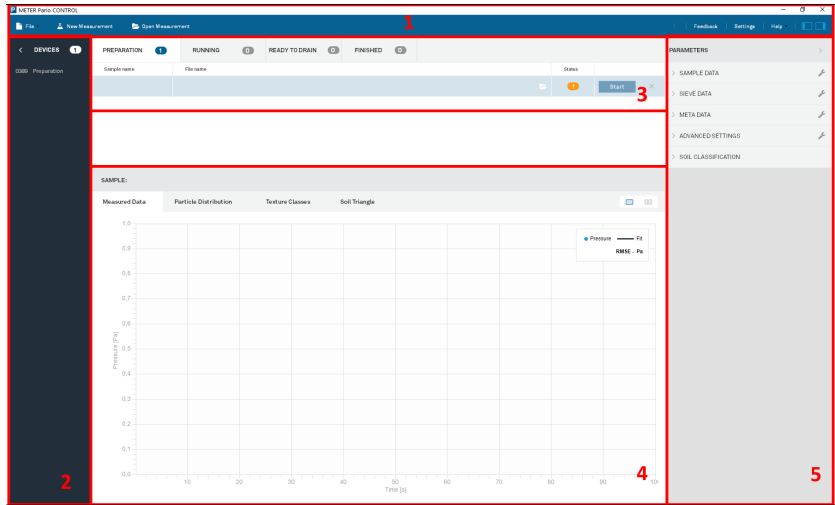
METER Pario CONTROL

File New Measurement Open Measurement

Feedback Settings Help

1

DEVICES 1

0089 Preparation

2

PREPARATION 1 RUNNING 0 READY TO DRAIN 0 FINISHED 0

| Sample name | File name | Status | |
|---|---|---|---|
| | | ! | Start |

3

SAMPLE:

Measured Data Particle Distribution Texture Classes Soil Triangle

Pressure Fit

RMSE - Pa

1.0
0.9
0.8
0.7
0.6
0.5
0.4
0.3
0.2
0.1
0.0

Pressure [Pa]

10 20 30 40 50 60 70 80 90 10

Time [s]

4

PARAMETERS

SAMPLE DATA

SIEVE DATA

META DATA

ADVANCED SETTINGS

SOIL CLASSIFICATION

5